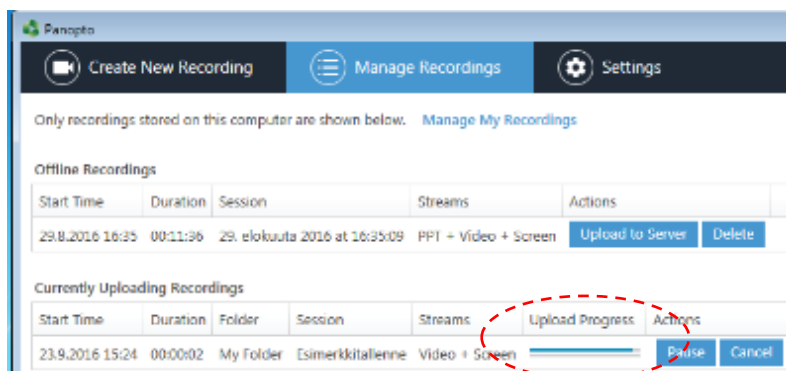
Panopto

Create New Recording

Manage Recordings

Settings

Only recordings stored on this computer are shown below. Manage My Recordings

Offline Recordings

| Start Time | Duration | Session | Streams | Actions |
|---|---|---|---|---|
| 29.8.2016 16:35 | 00:11:36 | 29. elokuuta 2016 at 16:35:09 | PPT + Video + Screen | Upload to Server Delete |

Currently Uploading Recordings

| Start Time | Duration | Folder | Session | Streams | Upload Progress | Actions |
|---|---|---|---|---|---|---|
| 23.9.2016 15:24 | 00:00:02 | My Folder | Esimerkkitallenne | Video + Screen | | Pause Cancel |